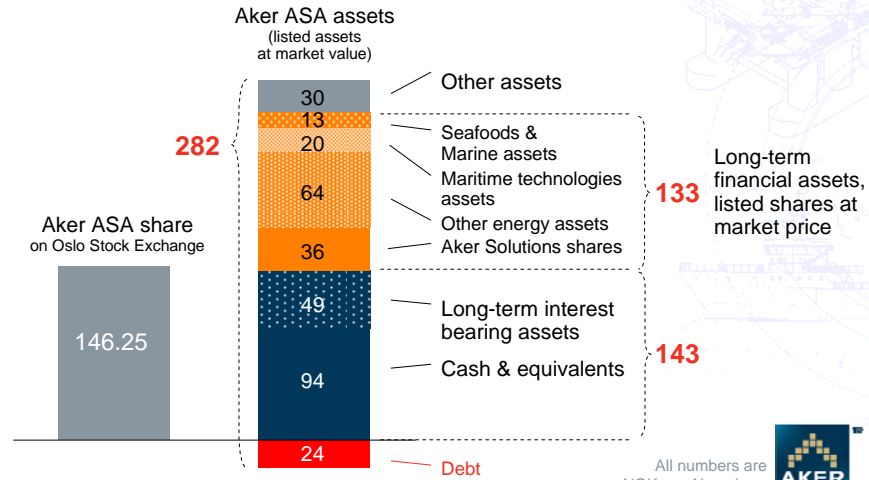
Aker ASA assets
(listed assets at market value)

282

Aker ASA share
on Oslo Stock Exchange

146.25

30
13
20
64
36
49
94
24

Other assets

Seafoods & Marine assets

Maritime technologies assets

Other energy assets

Aker Solutions shares

133

Long-term financial assets, listed shares at market price

Long-term interest bearing assets

Cash & equivalents

143

Debt

All numbers are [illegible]

AKER